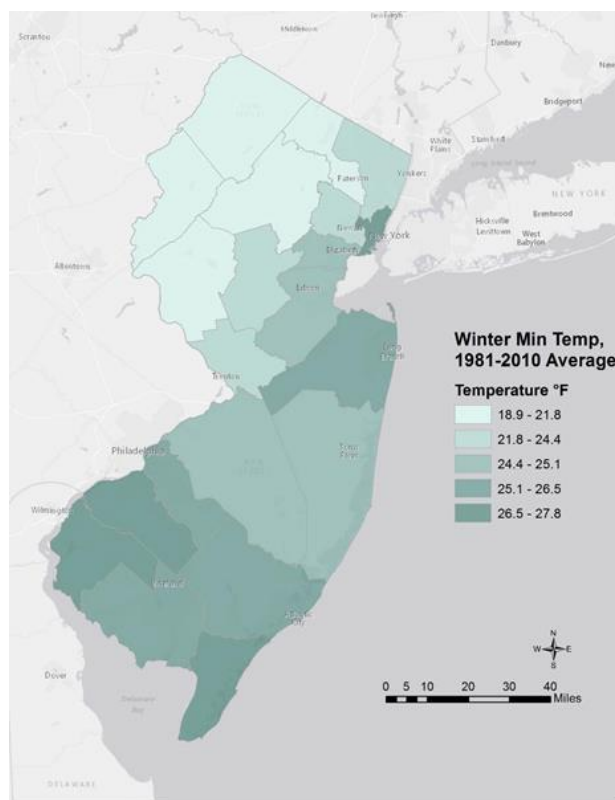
Scranton
Middletown
Newburgh
Danbury
Bridgeport
Stamford
White Plains
Yonkers
Paterson
Newark
New York
Elizabeth
Edison
NEW YORK
Hicksville
Levittown
Brentwood
West Babylon
Allentown
Trenton
Long Branch
Toms River
Philadelphia
Wilmington
Vineland
Atlantic City
Dover
Delaware Bay
DELAWARE

Winter Min Temp, 1981-2010 Average

Temperature °F
18.9 - 21.8
21.8 - 24.4
24.4 - 25.1
25.1 - 26.5
26.5 - 27.8

N
W
E
S

0 5 10 20 30 40 Miles